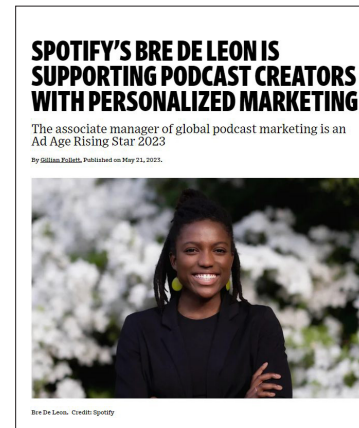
SPOTIFY'S BRE DE LEON IS SUPPORTING PODCAST CREATORS WITH PERSONALIZED MARKETING

The associate manager of global podcast marketing is an Ad Age Rising Star 2023

By Gillian Follett, Published on May 21, 2023.

Bre De Leon. Credit: Spotify